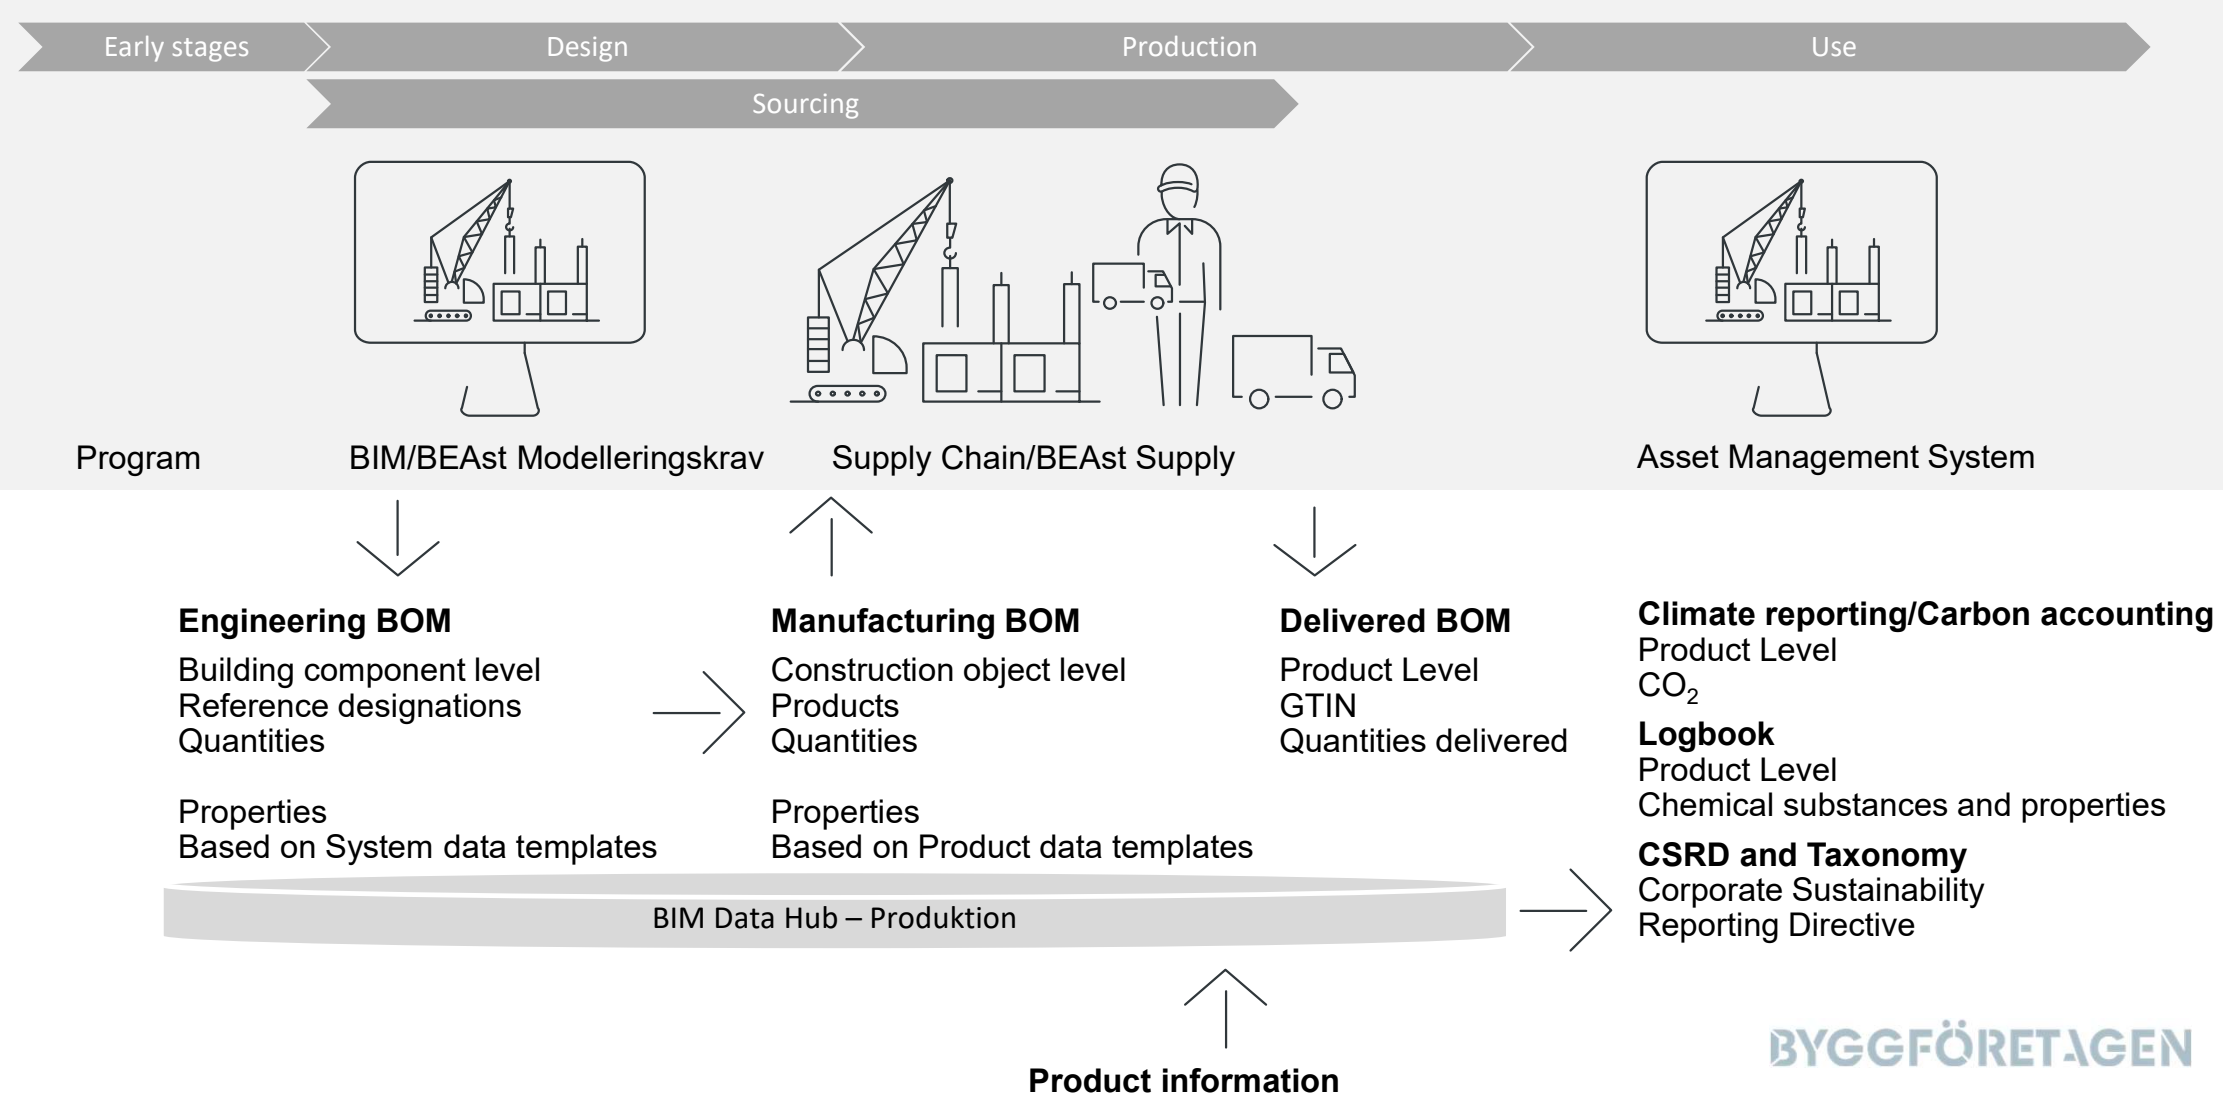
Early stages
Design
Production
Use
Sourcing

Program
BIM/BEAst Modelleringskrav
Supply Chain/BEAst Supply
Asset Management System

**Engineering BOM**
Building component level
Reference designations
Quantities

Properties
Based on System data templates

**Manufacturing BOM**
Construction object level
Products
Quantities

Properties
Based on Product data templates

**Delivered BOM**
Product Level
GTIN
Quantities delivered

**Climate reporting/Carbon accounting**
Product Level
$CO_2$

**Logbook**
Product Level
Chemical substances and properties

**CSRD and Taxonomy**
Corporate Sustainability
Reporting Directive

BIM Data Hub – Produktion

**Product information**

BYGGFÖRETAGEN